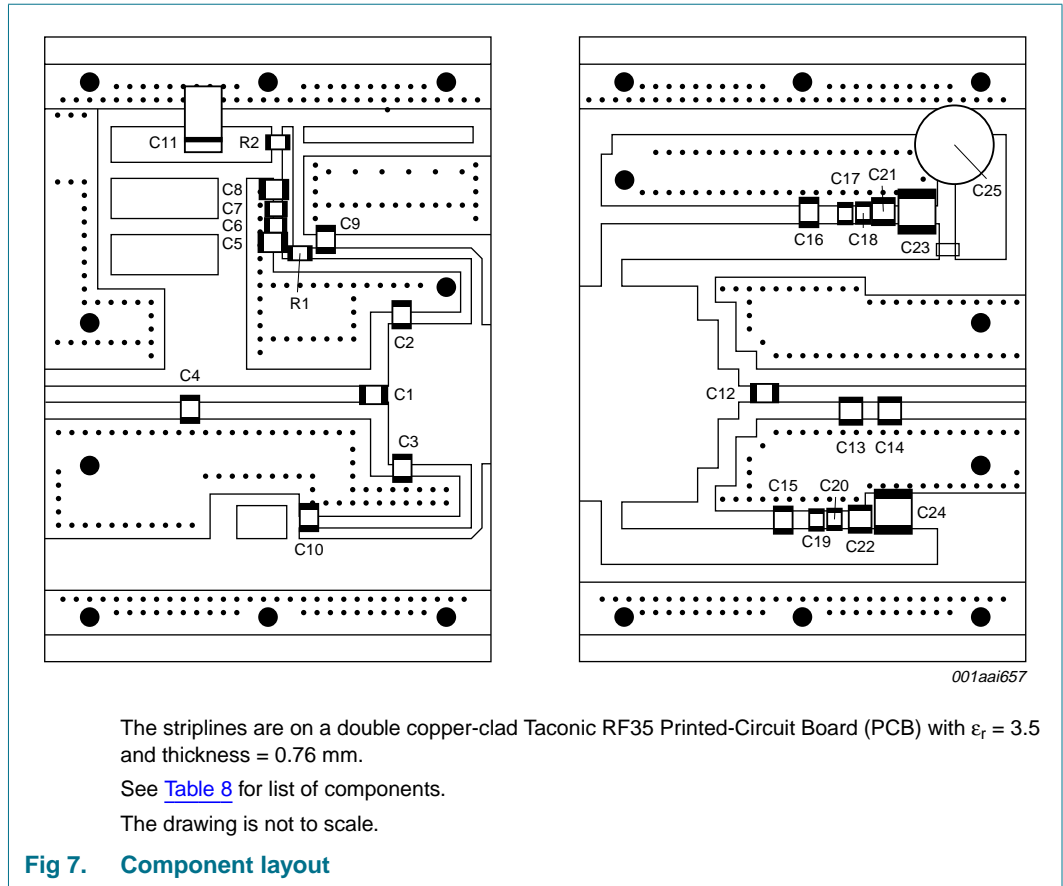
C11
R2
C8
C7
C6
C5
C9
R1
C2
C4
C1
C3
C10

C17
C21
C25
C16
C18
C23
C12
C13
C14
C15
C20
C24
C19
C22

001aai657

The striplines are on a double copper-clad Taconic RF35 Printed-Circuit Board (PCB) with $\varepsilon_r = 3.5$ and thickness = 0.76 mm.

See Table 8 for list of components.

The drawing is not to scale.

Fig 7. Component layout